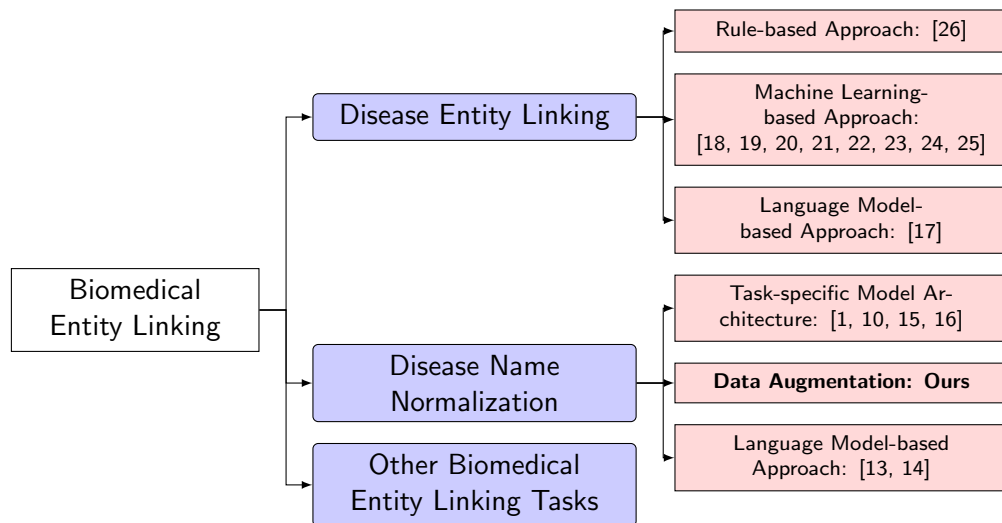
Biomedical Entity Linking

Disease Entity Linking

Rule-based Approach: [26]

Machine Learning-based Approach: [18, 19, 20, 21, 22, 23, 24, 25]

Language Model-based Approach: [17]

Disease Name Normalization

Task-specific Model Architecture: [1, 10, 15, 16]

**Data Augmentation: Ours**

Language Model-based Approach: [13, 14]

Other Biomedical Entity Linking Tasks